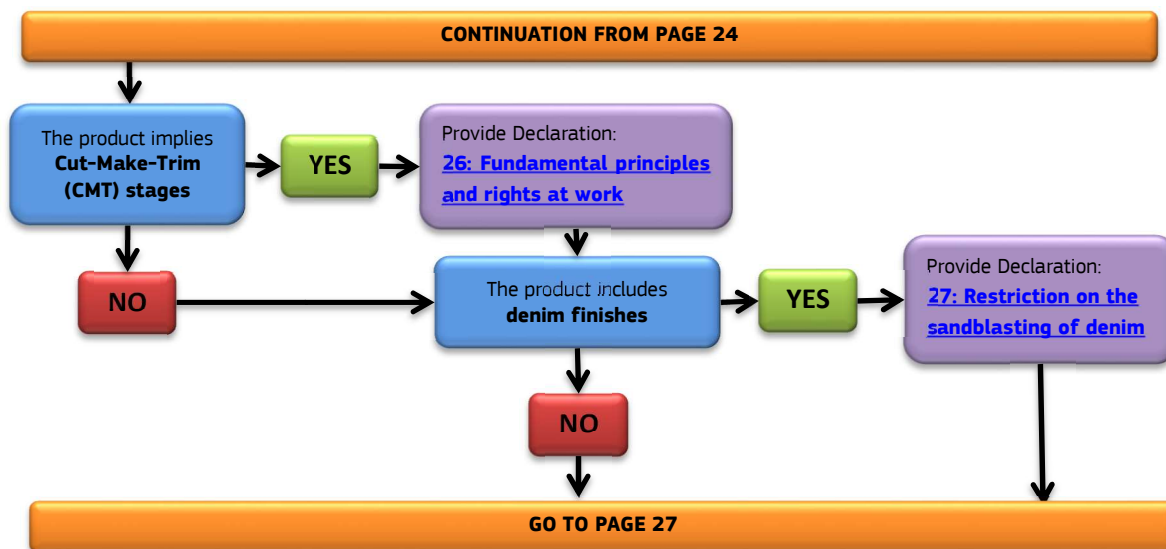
CONTINUATION FROM PAGE 24

The product implies **Cut-Make-Trim (CMT) stages**

YES

Provide Declaration:
26: Fundamental principles and rights at work

NO

The product includes **denim finishes**

YES

Provide Declaration:
27: Restriction on the sandblasting of denim

NO

GO TO PAGE 27